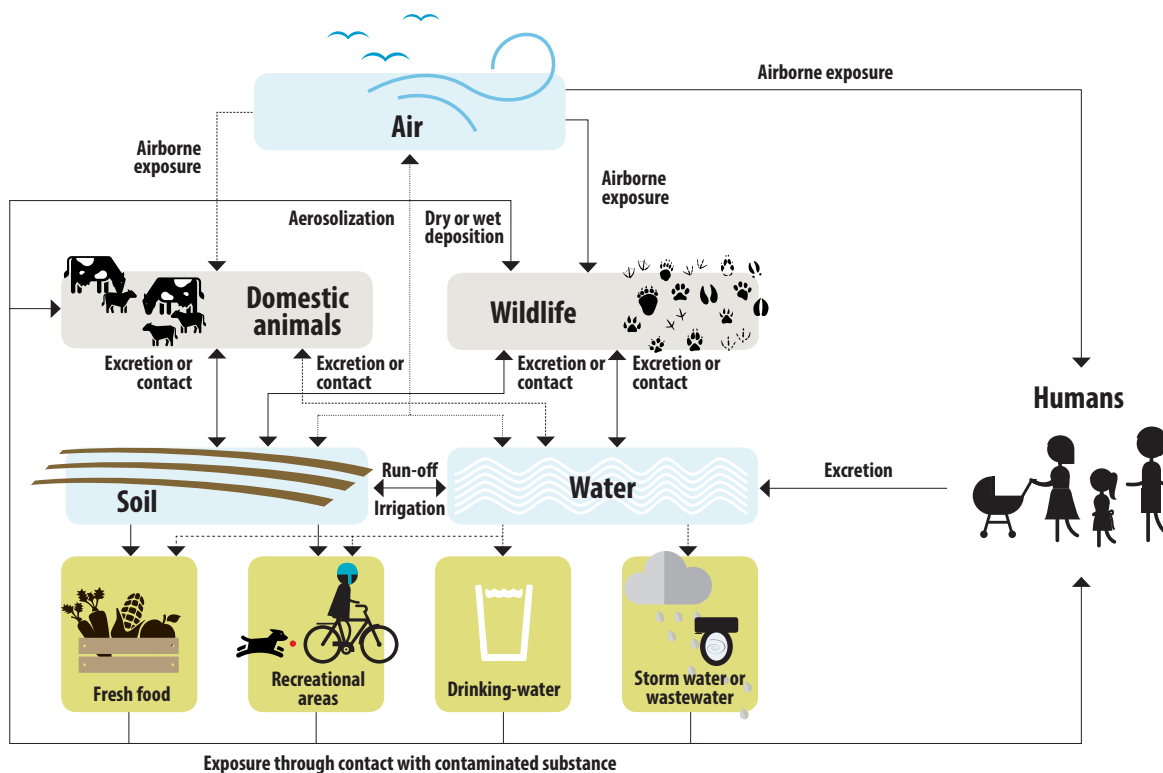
Air

Airborne exposure

Airborne exposure

Airborne exposure

Aerosolization

Dry or wet deposition

Domestic animals

Wildlife

Excretion or contact

Excretion or contact

Excretion or contact

Excretion or contact

Humans

Soil

Run-off

Irrigation

Water

Excretion

Fresh food

Recreational areas

Drinking-water

Storm water or wastewater

Exposure through contact with contaminated substance